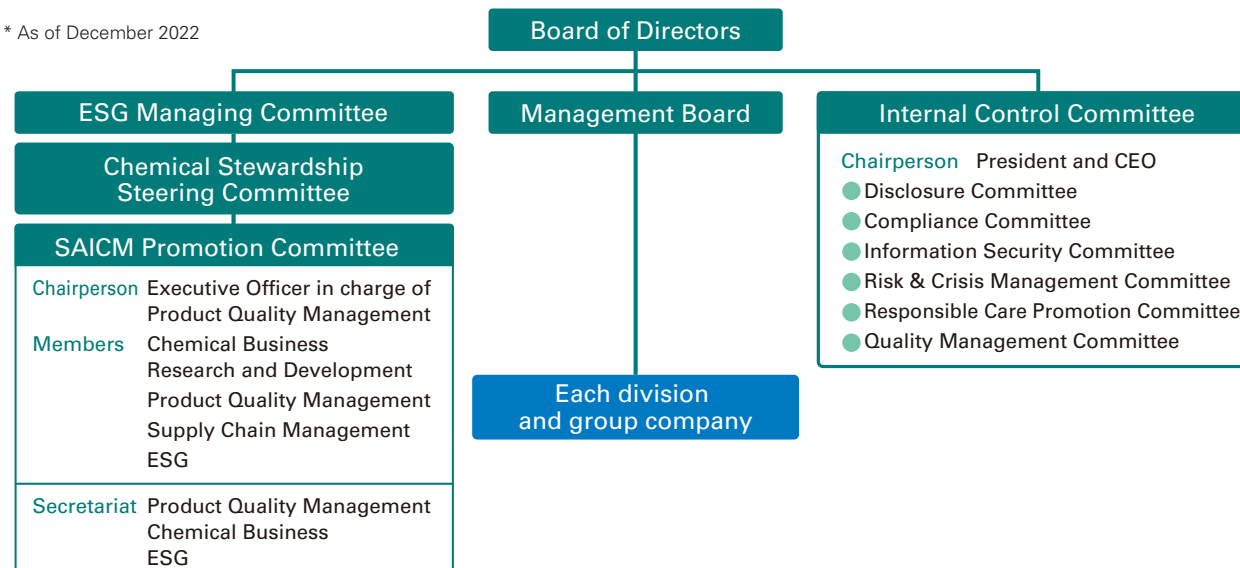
* As of December 2022

Board of Directors

ESG Managing Committee

Chemical Stewardship Steering Committee

SAICM Promotion Committee

Chairperson Executive Officer in charge of Product Quality Management

Members Chemical Business
Research and Development
Product Quality Management
Supply Chain Management
ESG

Secretariat Product Quality Management
Chemical Business
ESG

Management Board

Each division and group company

Internal Control Committee

Chairperson President and CEO
Disclosure Committee
Compliance Committee
Information Security Committee
Risk & Crisis Management Committee
Responsible Care Promotion Committee
Quality Management Committee